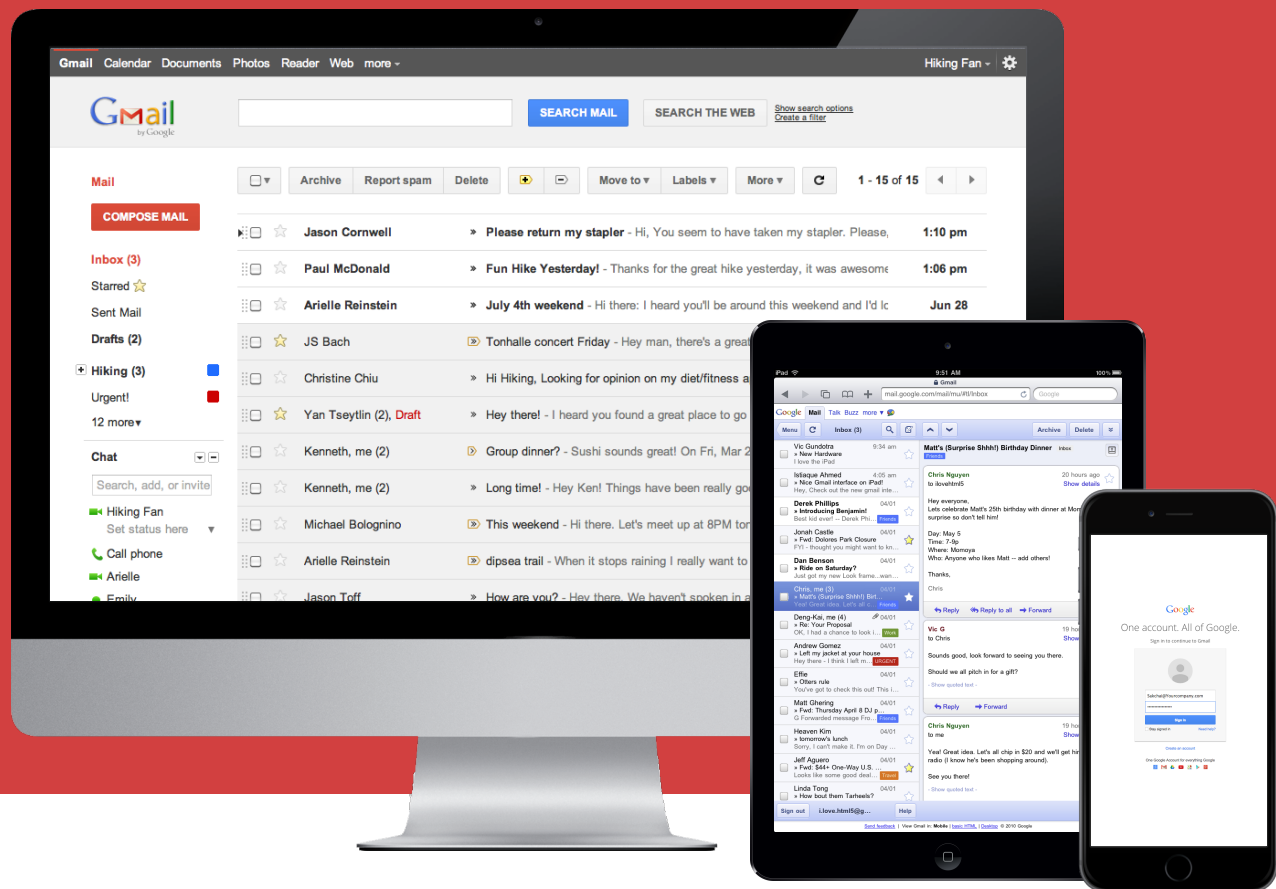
Gmail Calendar Documents Photos Reader Web more ▾

Hiking Fan ▾

Gmail by Google

SEARCH MAIL

SEARCH THE WEB

Show search options
Create a filter

Mail

COMPOSE MAIL

Inbox (3)
Starred
Sent Mail
Drafts (2)
Hiking (3)
Urgent!
12 more▾

Chat

Search, add, or invite

Hiking Fan
Set status here
Call phone
Arielle
Emily

Archive | Report spam | Delete | Move to ▾ | Labels ▾ | More ▾

1 - 15 of 15

| | | |
|---|---|---|
| Jason Cornwell | Please return my stapler - Hi, You seem to have taken my stapler. Please, | 1:10 pm |
| Paul McDonald | Fun Hike Yesterday! - Thanks for the great hike yesterday, it was awesome | 1:06 pm |
| Arielle Reinstein | July 4th weekend - Hi there: I heard you'll be around this weekend and I'd lo | Jun 28 |
| JS Bach | Tonhalle concert Friday - Hey man, there's a great | |
| Christine Chiu | Hi Hiking, Looking for opinion on my diet/fitness a | |
| Yan Tseytlin (2), Draft | Hey there! - I heard you found a great place to go | |
| Kenneth, me (2) | Group dinner? - Sushi sounds great! On Fri, Mar 2 | |
| Kenneth, me (2) | Long time! - Hey Ken! Things have been really go | |
| Michael Bolognino | This weekend - Hi there. Let's meet up at 8PM tor | |
| Arielle Reinstein | dipsea trail - When it stops raining I really want to | |
| Jason Toff | How are you? - Hey there, We haven't spoken in a | |

iPad 9:51 AM 100%
Gmail
mail.google.com/mail/mu/#tl/Inbox
Google
Google Mail Talk Buzz more
Menu Inbox (3) Archive Delete

Vic Gundotra 9:34 am » New Hardware I love the iPad
Ishaque Ahmed 4:05 am » Nice Gmail interface on iPad! Hey. Check out the new gmail inte...
Derek Phillips 04/01 » Introducing Benjamin! Best kid ever! -- Derek Phi... Friends
Jonah Castle 04/01 » Fwd: Dolores Park Closure FYI - thought you might want to kn...
Dan Benson 04/01 » Ride on Saturday? Just got my new Look frame...wan...
Chris, me (3) 04/01 » Matt's (Surprise Shhh!) Birt... Yay! Great idea. Let's all c... Friends
Deng-Kai, me (4) 04/01 » Re: Your Proposal OK, I had a chance to look it... Work
Andrew Gomez 04/01 » Left my jacket at your house Hey there - I think I left m... URGENT
Effie 04/01 » Otters rule You've got to check this out! This i...
Matt Ghering 04/01 » Fwd: Thursday April 8 DJ p... G Forwarded message Fro... Friends
Heaven Kim 04/01 » tomorrow's lunch Sorry, I can't make it. I'm on Day ...
Jeff Aguero 04/01 » Fwd: $44+ One-Way U.S. ... Looks like some good deal... Travel
Linda Tong 04/01 » How bout them Tarheels?

Sign out i.love.html5@g... Help

Matt's (Surprise Shhh!) Birthday Dinner Inbox Friends

Chris Nguyen 20 hours ago to ilovehtml5 Show details
Hey everyone,
Lets celebrate Matt's 25th birthday with dinner at Mom surprise so don't tell him!
Day: May 5
Time: 7-9p
Where: Momoya
Who: Anyone who likes Matt -- add others!
Thanks,
Chris
Reply Reply to all Forward

Vic G 19 h to Chris Show
Sounds good, look forward to seeing you there.
Should we all pitch in for a gift?
- Show quoted text -
Reply Forward

Chris Nguyen 19 h to me Show
Yea! Great idea. Let's all chip in $20 and we'll get hi radio (I know he's been shopping around).
See you there!
- Show quoted text -

Send feedback | View Gmail in: Mobile | basic HTML | Desktop © 2010 Google

Google
One account. All of Google.
Sign in to continue to Gmail
Sign in
Stay signed in Need help?
Create an account
One Google Account for everything Google